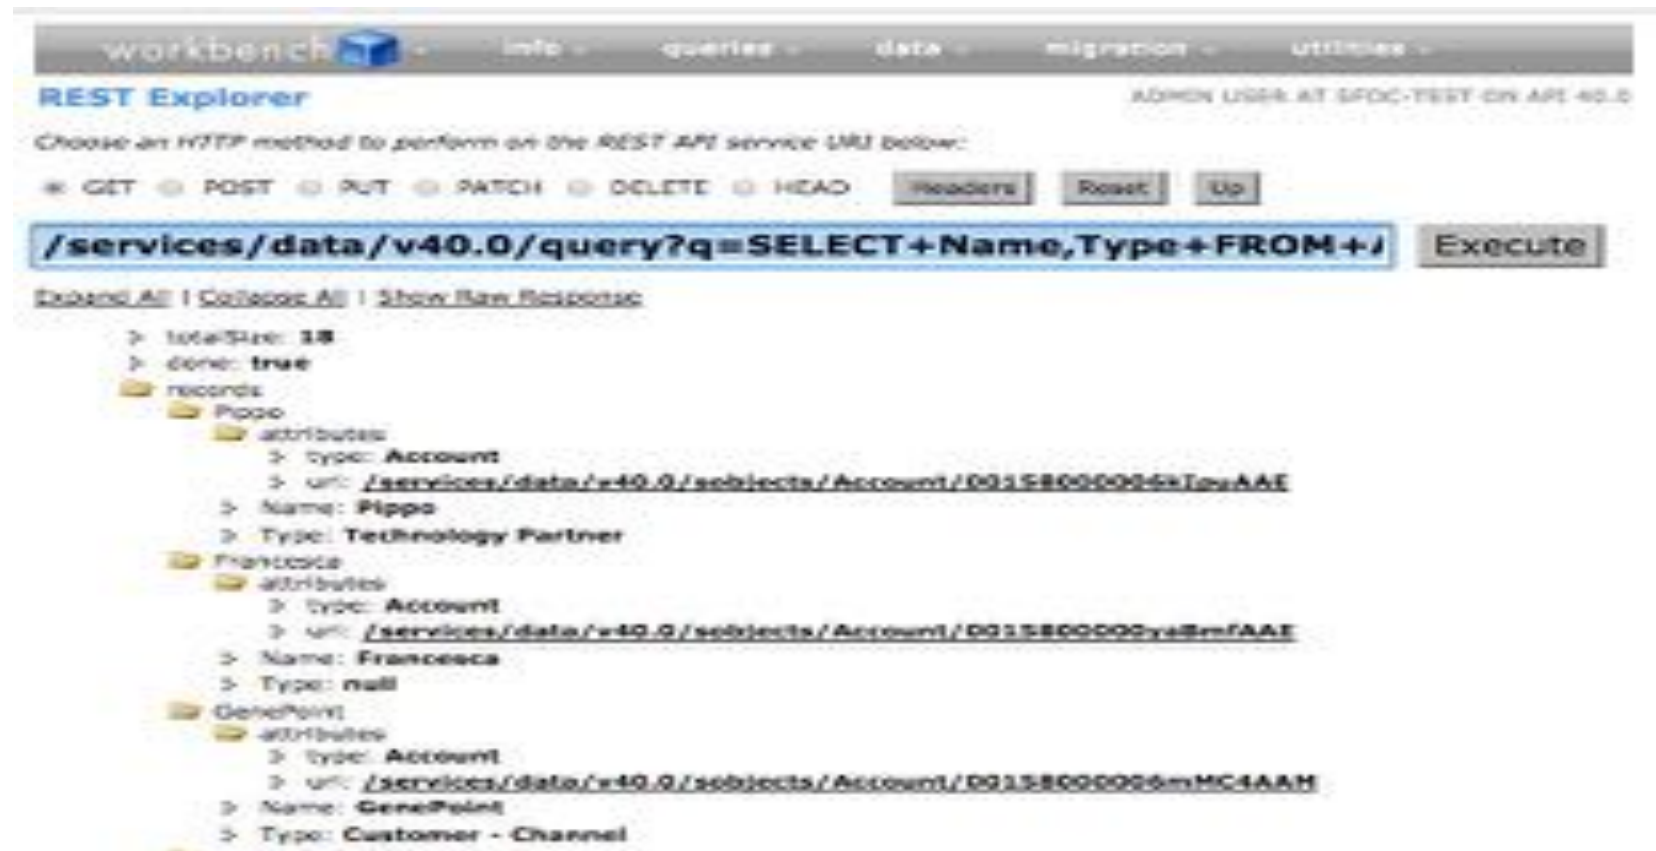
workbench info queries data migration utilities

REST Explorer

ADMIN USER AT SFDC-TEST ON API 40.0

Choose an HTTP method to perform on the REST API service URI below:

GET POST PUT PATCH DELETE HEAD Headers Reset Up

/services/data/v40.0/query?q=SELECT+Name,Type+FROM+/ Execute

Expand All | Collapse All | Show Raw Response

totalSize: 18
done: true
records
Pippo
attributes
type: Account
url: /services/data/v40.0/sobjects/Account/0015800000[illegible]AAE
Name: Pippo
Type: Technology Partner
Francesca
attributes
type: Account
url: /services/data/v40.0/sobjects/Account/0015800000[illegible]AAE
Name: Francesca
Type: null
GenePoint
attributes
type: Account
url: /services/data/v40.0/sobjects/Account/0015800000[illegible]MC4AAM
Name: GenePoint
Type: Customer - Channel